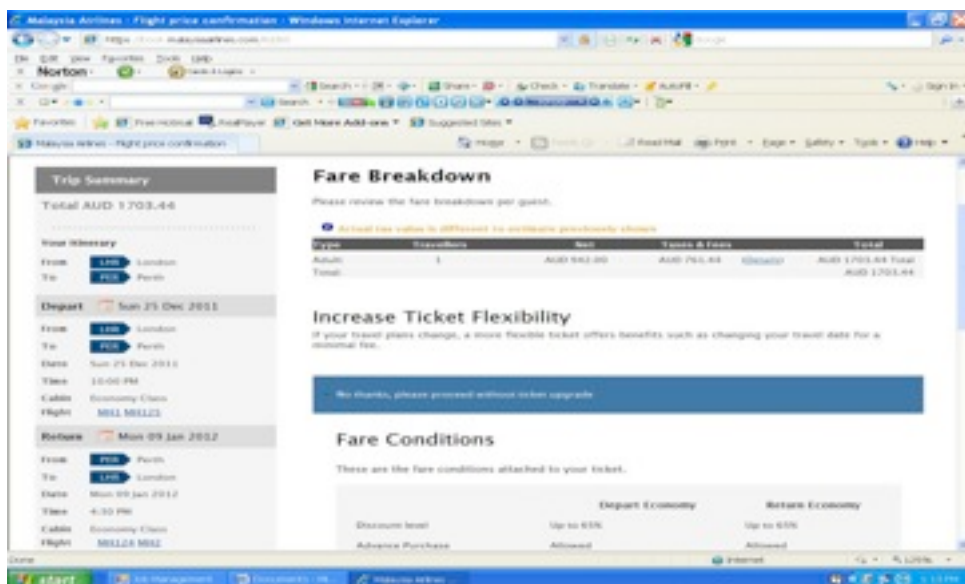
Malaysia Airlines - Flight price confirmation - Windows Internet Explorer

Norton

Favorites

Malaysia Airlines - Flight price confirmation

Trip Summary

Total AUD 1703.44

Your Itinerary

From LHR London

To PER Perth

Depart Sun 25 Dec 2011

From LHR London

To PER Perth

Date Sun 25 Dec 2011

Time 10:00 PM

Cabin Economy Class

Flight MH1 MH125

Return Mon 09 Jan 2012

From PER Perth

To LHR London

Date Mon 09 Jan 2012

Time 4:30 PM

Cabin Economy Class

Flight MH124 MH2

Fare Breakdown

Please review the fare breakdown per guest.

Actual tax value is different to estimate previously shown

| Type | Travellers | Net | Taxes & Fees | | Total |
|---|---|---|---|---|---|
| Adult | 1 | AUD 942.00 | AUD 761.44 | (Details) | AUD 1703.44 Total |
| Total: | | | | | AUD 1703.44 |

Increase Ticket Flexibility

If your travel plans change, a more flexible ticket offers benefits such as changing your travel date for a minimal fee.

No thanks, please proceed without ticket upgrade

Fare Conditions

These are the fare conditions attached to your ticket.

| | Depart Economy | Return Economy |
|---|---|---|
| Discount level | Up to 65% | Up to 65% |
| Advance Purchase | Allowed | Allowed |

Done

Internet

start